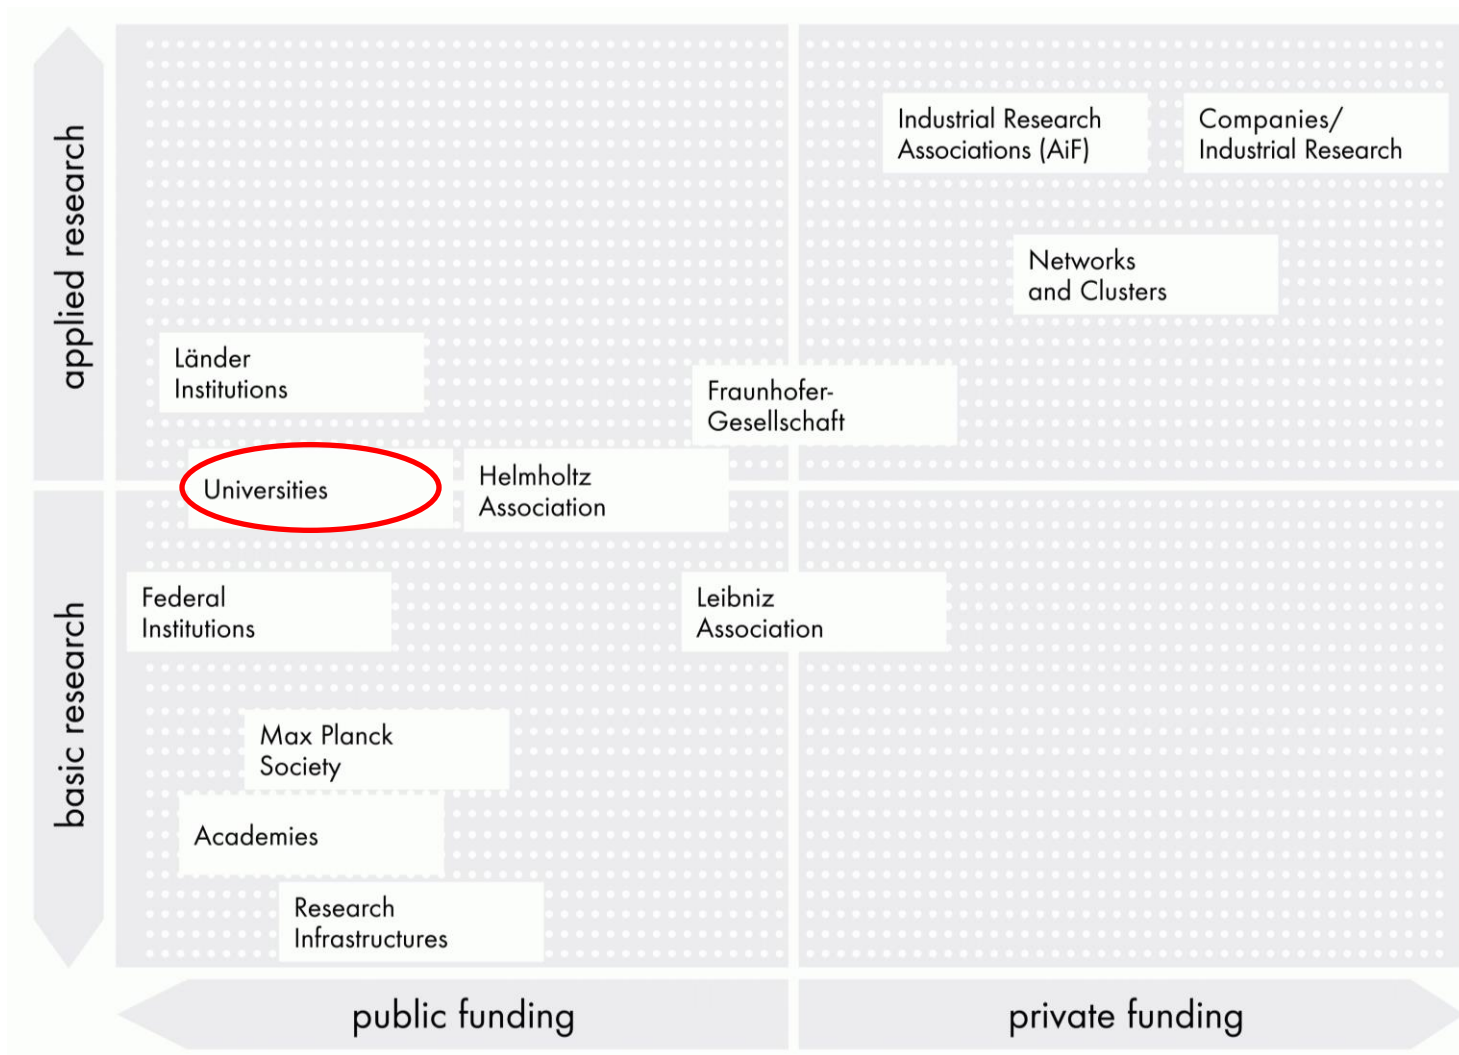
applied research

basic research

Industrial Research Associations (AiF)

Companies/ Industrial Research

Networks and Clusters

Länder Institutions

Fraunhofer-Gesellschaft

Universities

Helmholtz Association

Federal Institutions

Leibniz Association

Max Planck Society

Academies

Research Infrastructures

public funding

private funding